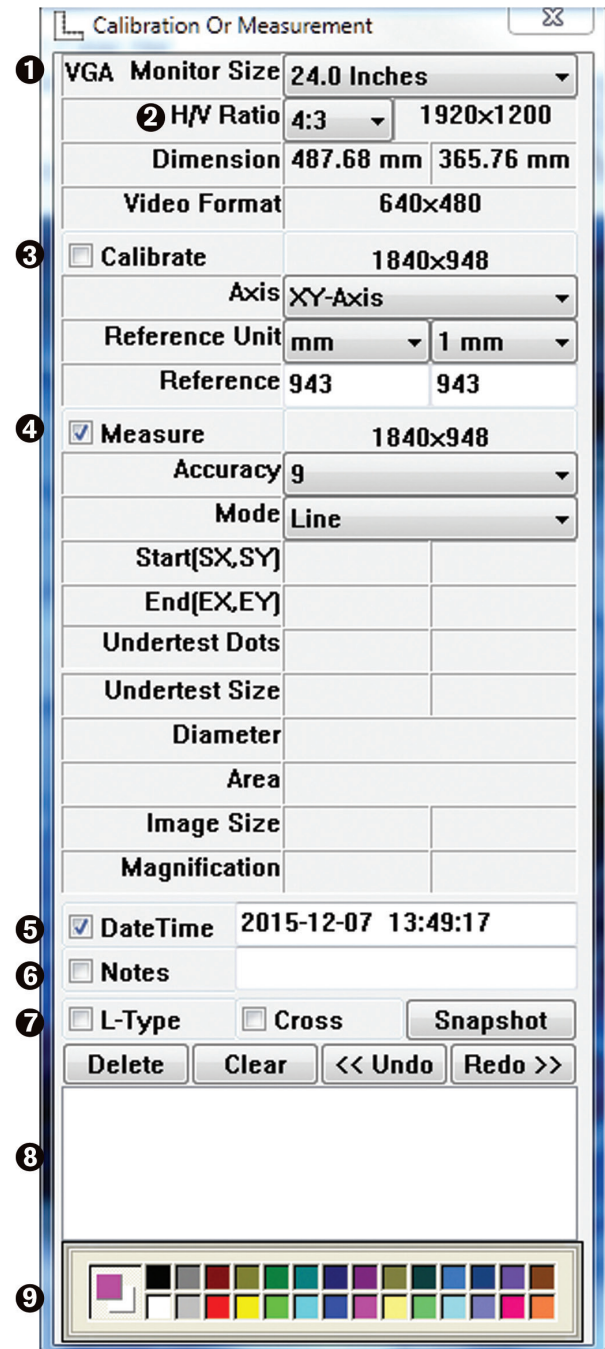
Calibration Or Measurement

❶ VGA Monitor Size 24.0 Inches

❷ H/V Ratio 4:3 1920x1200

Dimension 487.68 mm 365.76 mm

Video Format 640x480

❸ Calibrate 1840x948

Axis XY-Axis

Reference Unit mm 1 mm

Reference 943 943

❹ Measure 1840x948

Accuracy 9

Mode Line

Start(SX,SY)

End(EX,EY)

Undertest Dots

Undertest Size

Diameter

Area

Image Size

Magnification

❺ DateTime 2015-12-07 13:49:17

❻ Notes

❼ L-Type Cross Snapshot

Delete Clear << Undo Redo >>

❽

❾